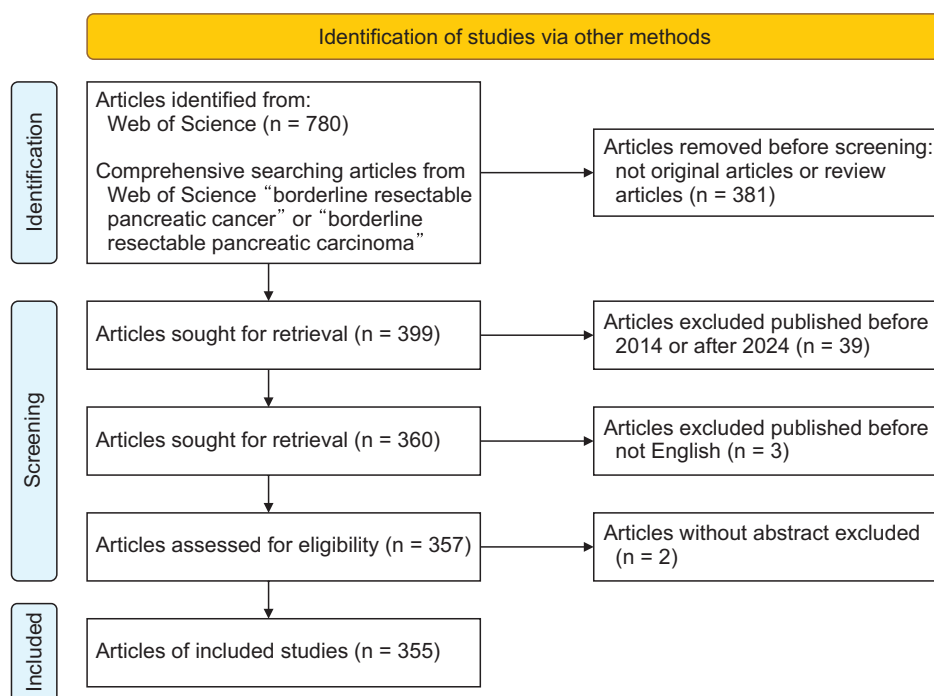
Identification of studies via other methods

Identification

Articles identified from:
Web of Science (n = 780)

Comprehensive searching articles from Web of Science "borderline resectable pancreatic cancer" or "borderline resectable pancreatic carcinoma"

Articles removed before screening: not original articles or review articles (n = 381)

Screening

Articles sought for retrieval (n = 399)

Articles excluded published before 2014 or after 2024 (n = 39)

Articles sought for retrieval (n = 360)

Articles excluded published before not English (n = 3)

Articles assessed for eligibility (n = 357)

Articles without abstract excluded (n = 2)

Included

Articles of included studies (n = 355)